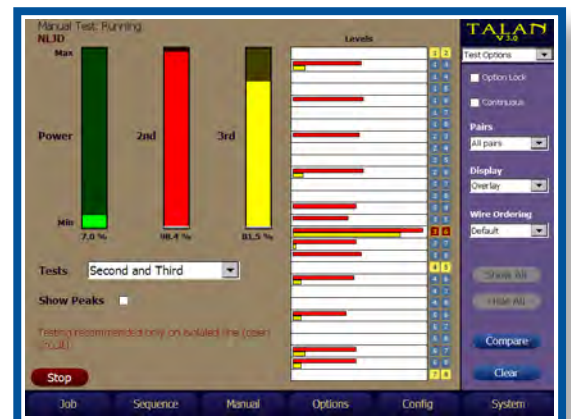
Manual Test: Running
NLJD

Max

Power

2nd

3rd

Min

7.0 %

98.4 %

81.5 %

Levels

Tests Second and Third

Show Peaks

Testing recommended only on isolated line (open circuit)

Stop

TALAN V3.0

Test Options

Option Lock

Continuous

Pairs

All pairs

Display

Overlay

Wire Ordering

Default

Show All

Hide All

Compare

Clear

Job Sequence Manual Options Config System